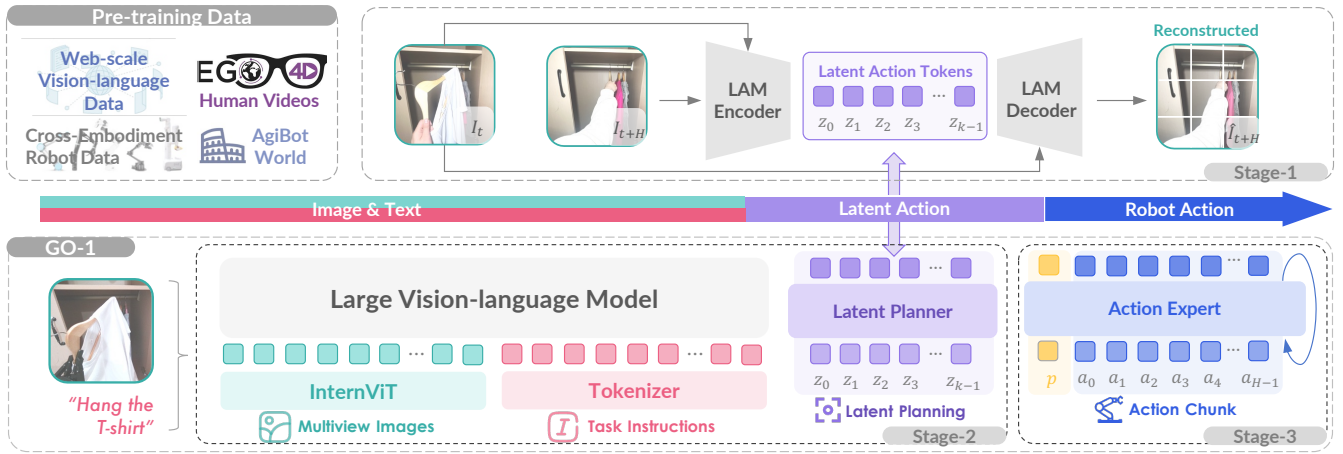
Pre-training Data

Web-scale Vision-language Data

EGO 4D Human Videos

Cross-Embodiment Robot Data

AgiBot World

$I_t$

$I_{t+H}$

LAM Encoder

Latent Action Tokens

$z_0$ $z_1$ $z_2$ $z_3$ … $z_{k-1}$

LAM Decoder

Reconstructed

$\hat{I}_{t+H}$

Stage-1

Image & Text

Latent Action

Robot Action

GO-1

Large Vision-language Model

…

…

InternViT

Tokenizer

Multiview Images

Task Instructions

"Hang the T-shirt"

Latent Planner

$z_0$ $z_1$ $z_2$ $z_3$ … $z_{k-1}$

Latent Planning

Stage-2

Action Expert

$p$ $a_0$ $a_1$ $a_2$ $a_3$ $a_4$ … $a_{H-1}$

Action Chunk

Stage-3